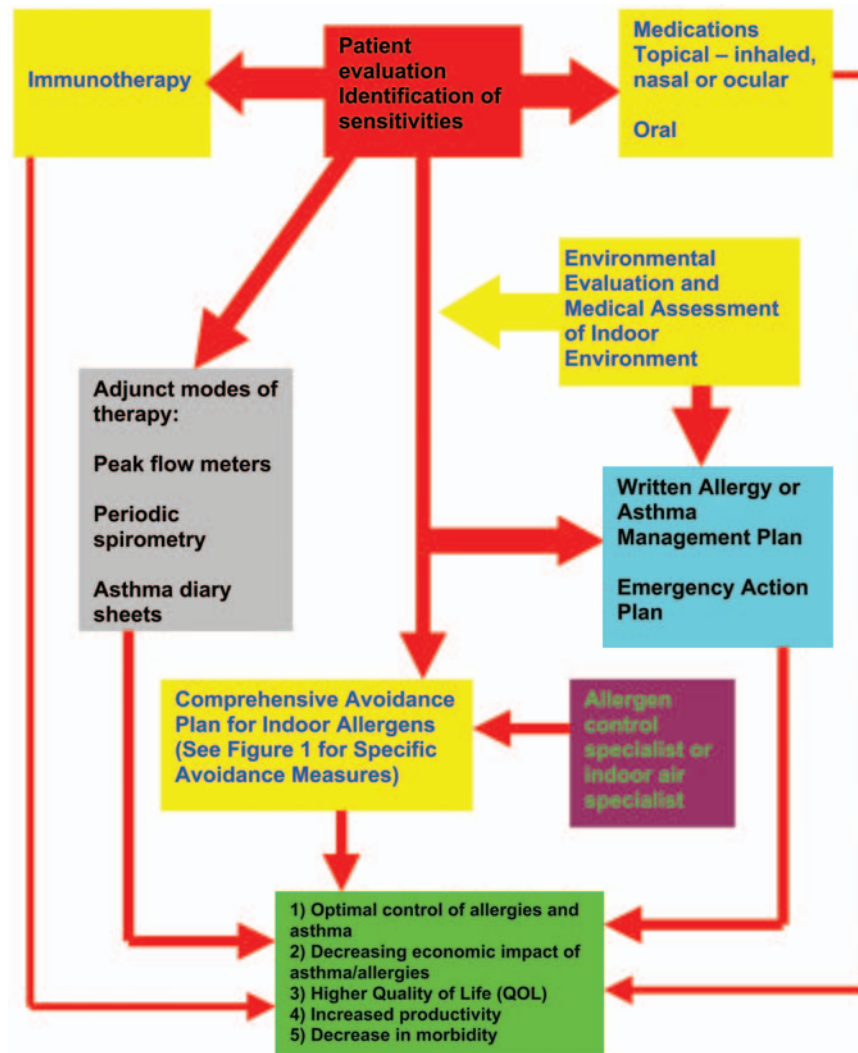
Immunotherapy

Patient evaluation Identification of sensitivities

Medications Topical – inhaled, nasal or ocular

Oral

Environmental Evaluation and Medical Assessment of Indoor Environment

Adjunct modes of therapy:

Peak flow meters

Periodic spirometry

Asthma diary sheets

Written Allergy or Asthma Management Plan

Emergency Action Plan

Comprehensive Avoidance Plan for Indoor Allergens (See Figure 1 for Specific Avoidance Measures)

Allergen control specialist or indoor air specialist

1) Optimal control of allergies and asthma
2) Decreasing economic impact of asthma/allergies
3) Higher Quality of Life (QOL)
4) Increased productivity
5) Decrease in morbidity